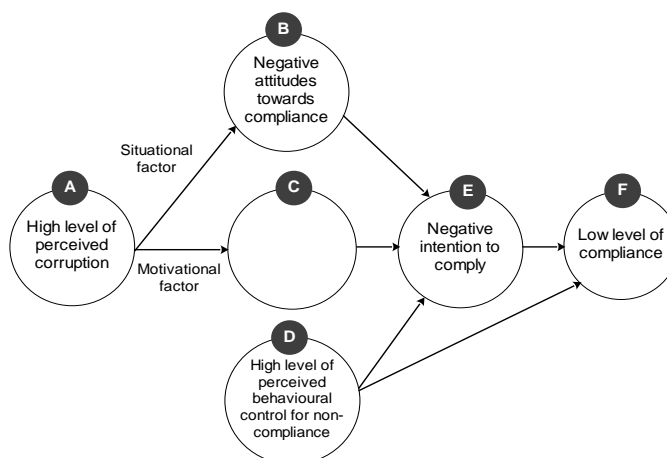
B
Negative attitudes towards compliance

Situational factor

A
High level of perceived corruption

C

Motivational factor

E
Negative intention to comply

F
Low level of compliance

D
High level of perceived behavioural control for non-compliance